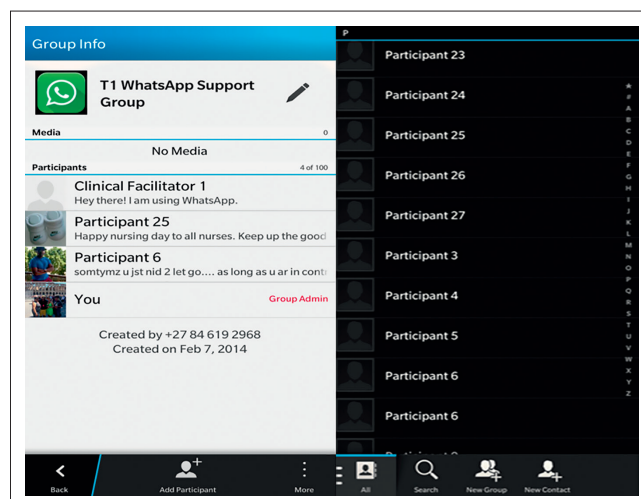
Group Info

T1 WhatsApp Support Group

Media 0

No Media

Participants 4 of 100

Clinical Facilitator 1
Hey there! I am using WhatsApp.

Participant 25
Happy nursing day to all nurses. Keep up the good

Participant 6
somtymz u jst nid 2 let go.... as long as u ar in contr

You Group Admin

Created by +27 84 619 2968
Created on Feb 7, 2014

Back Add Participant More

P

Participant 23

Participant 24

Participant 25

Participant 26

Participant 27

Participant 3

Participant 4

Participant 5

Participant 6

Participant 6

#
A
B
C
D
E
F
G
H
I
J
K
L
M
N
O
P
Q
R
S
T
U
V
W
X
Y
Z

All Search New Group New Contact